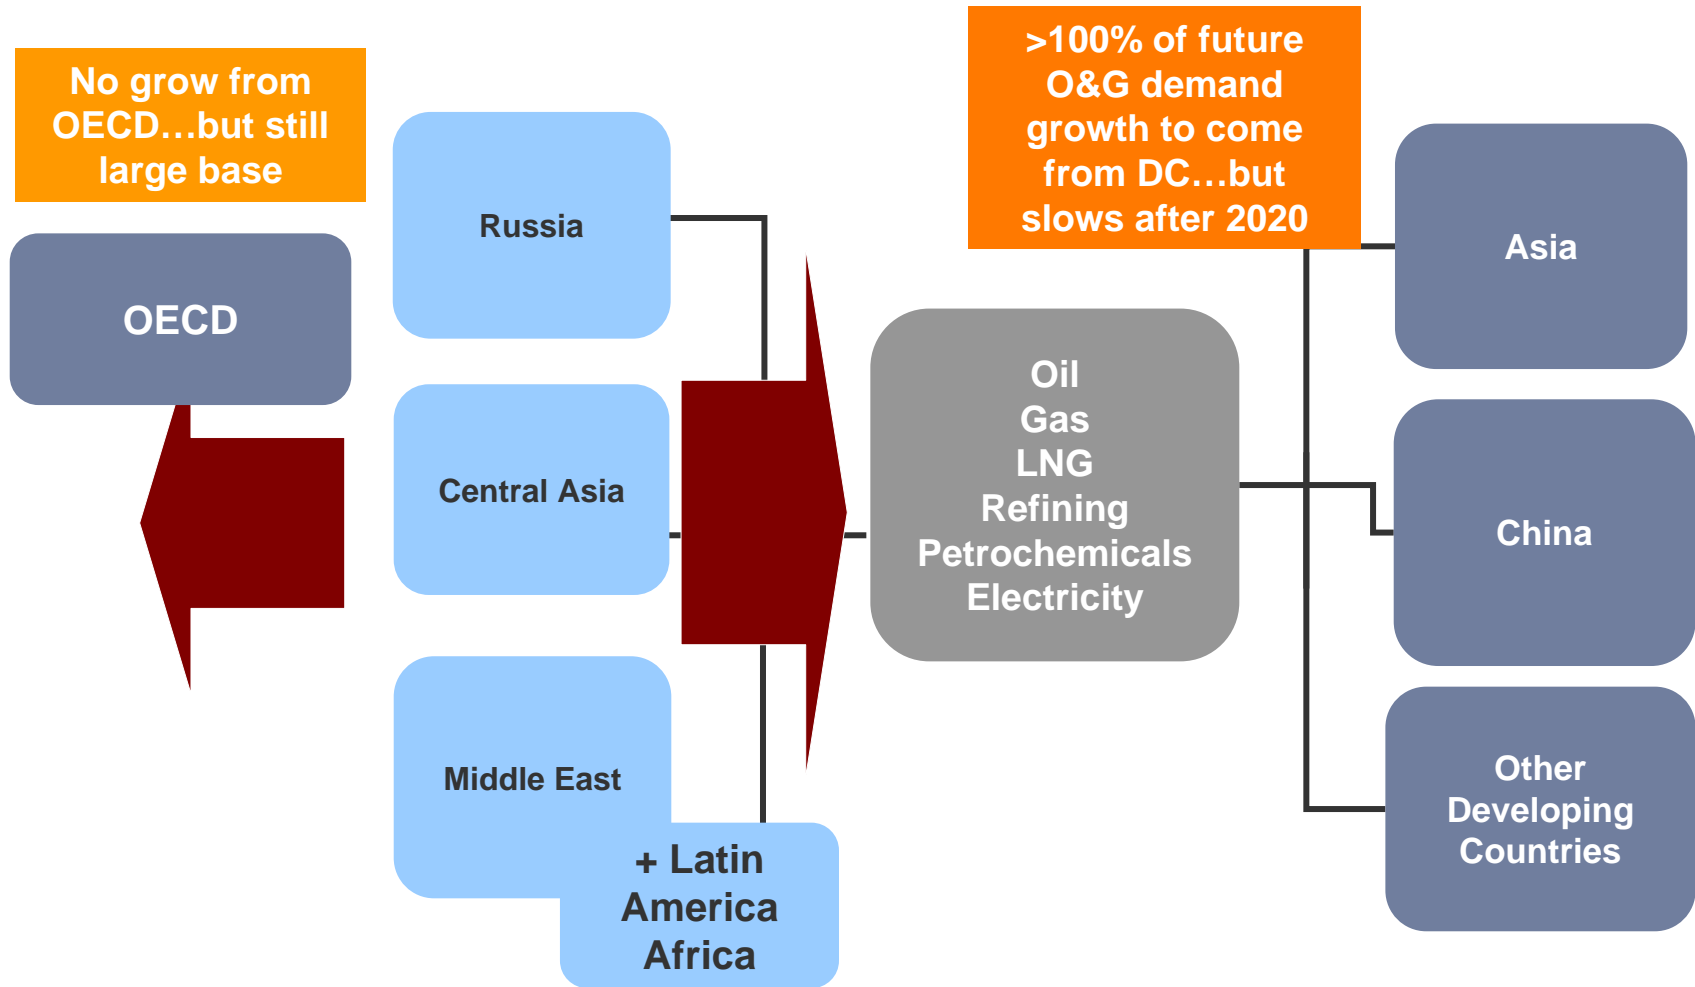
No grow from OECD…but still large base

OECD

Russia

Central Asia

Middle East

+ Latin America Africa

>100% of future O&G demand growth to come from DC…but slows after 2020

Oil
Gas
LNG
Refining
Petrochemicals
Electricity

Asia

China

Other Developing Countries